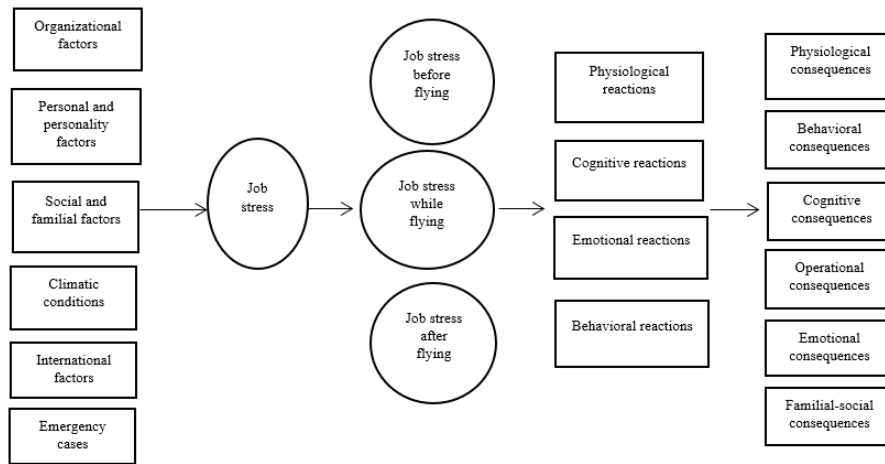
Organizational factors

Personal and personality factors

Social and familial factors

Climatic conditions

International factors

Emergency cases

Job stress

Job stress before flying

Job stress while flying

Job stress after flying

Physiological reactions

Cognitive reactions

Emotional reactions

Behavioral reactions

Physiological consequences

Behavioral consequences

Cognitive consequences

Operational consequences

Emotional consequences

Familial-social consequences